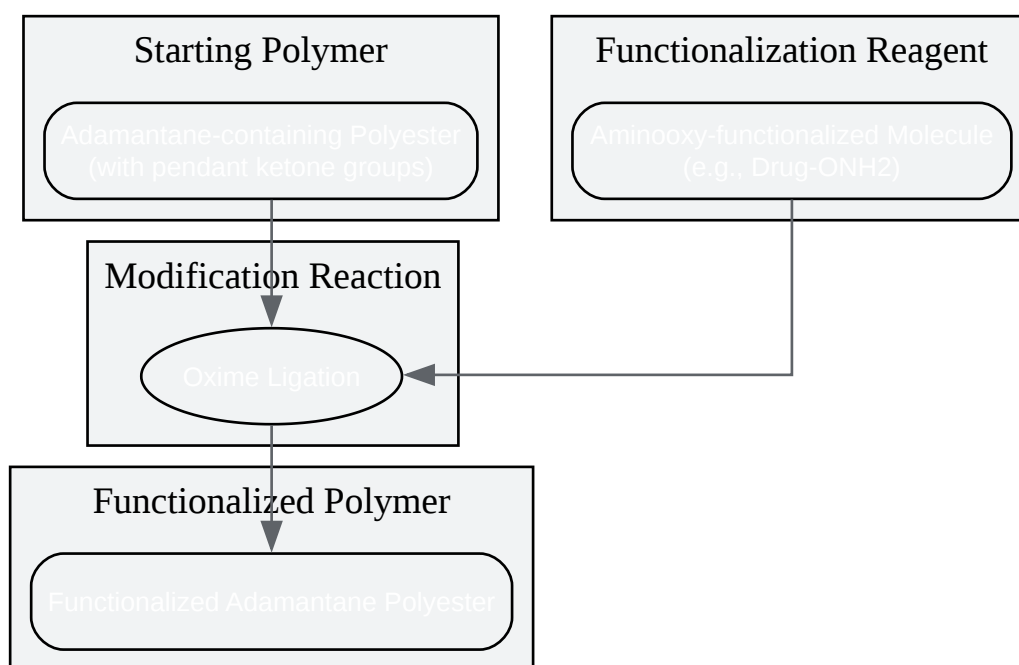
Starting Polymer

Adamantane-containing Polyester (with pendant ketone groups)

Functionalization Reagent

Aminooxy-functionalized Molecule (e.g., Drug-ONH2)

Modification Reaction

Oxime Ligation

Functionalized Polymer

Functionalized Adamantane Polyester